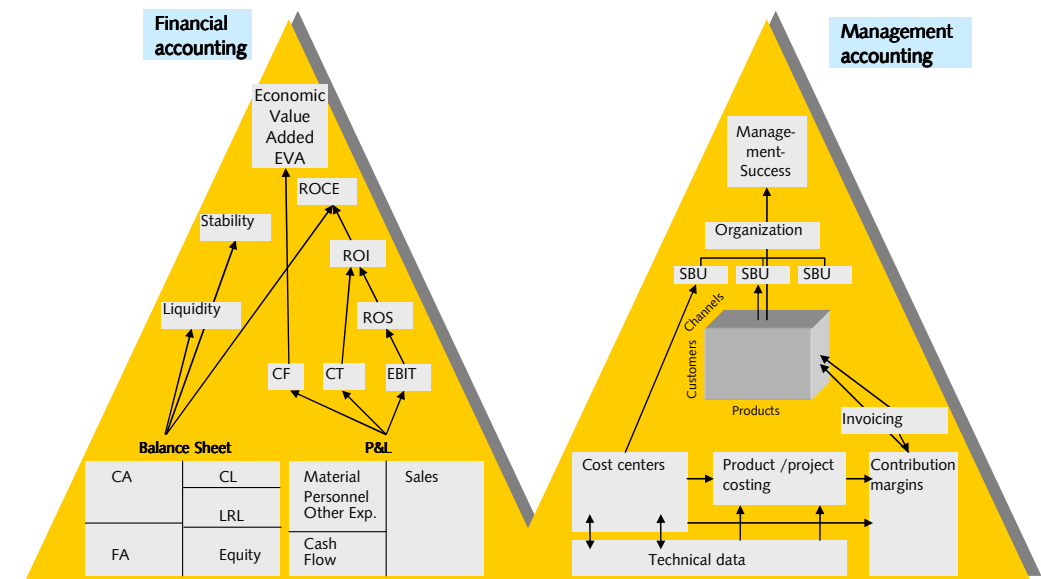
Financial accounting

Economic Value Added EVA

ROCE

Stability

ROI

Liquidity

ROS

CF

CT

EBIT

Balance Sheet

P&L

| CA | CL |
|---|---|
| | LRL |
| FA | Equity |

| Material Personnel Other Exp. | Sales |
|---|---|
| Cash Flow | |

Management accounting

Management-Success

Organization

SBU

SBU

SBU

Channels

Customers

Products

Invoicing

Cost centers

Product /project costing

Contribution margins

Technical data